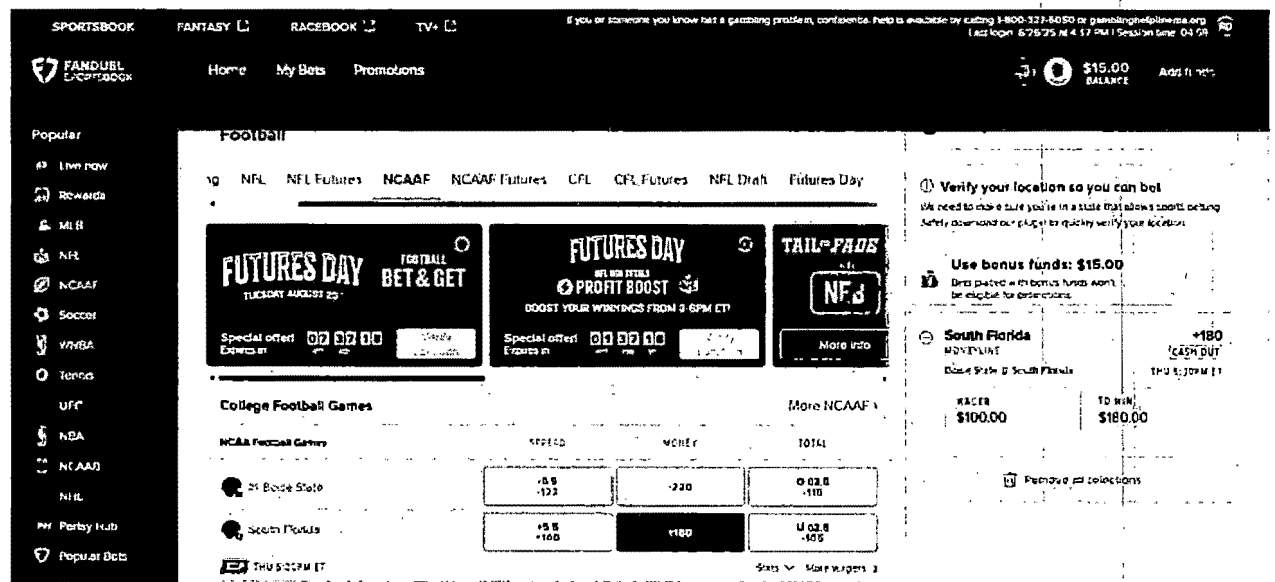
SPORTSBOOK FANTASY RACEBOOK TV+

If you or someone you know has a gambling problem, confidential help is available by calling 1-800-327-5050 or gamblinghelplinema.org
Last login: 8/25/25 at 4:17 PM | Session time: 04:58

FANDUEL SPORTSBOOK

Home My Bets Promotions

$15.00 BALANCE

Add funds

Popular

Live now

Rewards

MLB

NFL

NCAAF

Soccer

WNBA

Tennis

UFC

NBA

NCAAB

NHL

Derby Hub

Popular Bets

Football

ng NFL NFL Futures NCAAF NCAAF Futures CFL CFL Futures NFL Draft Futures Day

FUTURES DAY FOOTBALL BET & GET

TUESDAY AUGUST 26

Special offer! Expires in 07 37 10

FUTURES DAY

NFL NCAA FUTURES

PROFIT BOOST

BOOST YOUR WINNINGS FROM 3-6PM ET!

Special offer! Expires in 03 37 10

TAIL the FADE

NFL

More info

College Football Games

More NCAAF

| NCAA Football Games | SPREAD | MONEY | TOTAL |
|---|---|---|---|
| 21 Boise State | -5.5 -122 | -220 | O 63.5 -110 |
| South Florida | +5.5 +100 | +180 | U 63.5 -105 |

THU 8:00PM ET

Stats More wagers

Verify your location so you can bet

We need to make sure you're in a state that allows sports betting. Safely download our plugin to quickly verify your location.

Use bonus funds: $15.00

Bets placed with bonus funds won't be eligible for selections.

South Florida +180

MONEYLINE CASH OUT

Boise State @ South Florida THU 8:00PM ET

WAGER $100.00

TO WIN $180.00

Remove all selections